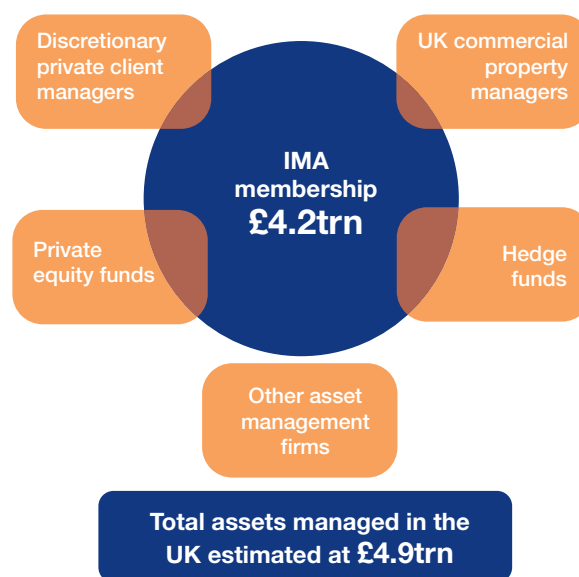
Discretionary private client managers

UK commercial property managers

IMA membership £4.2trn

Private equity funds

Hedge funds

Other asset management firms

Total assets managed in the UK estimated at £4.9trn